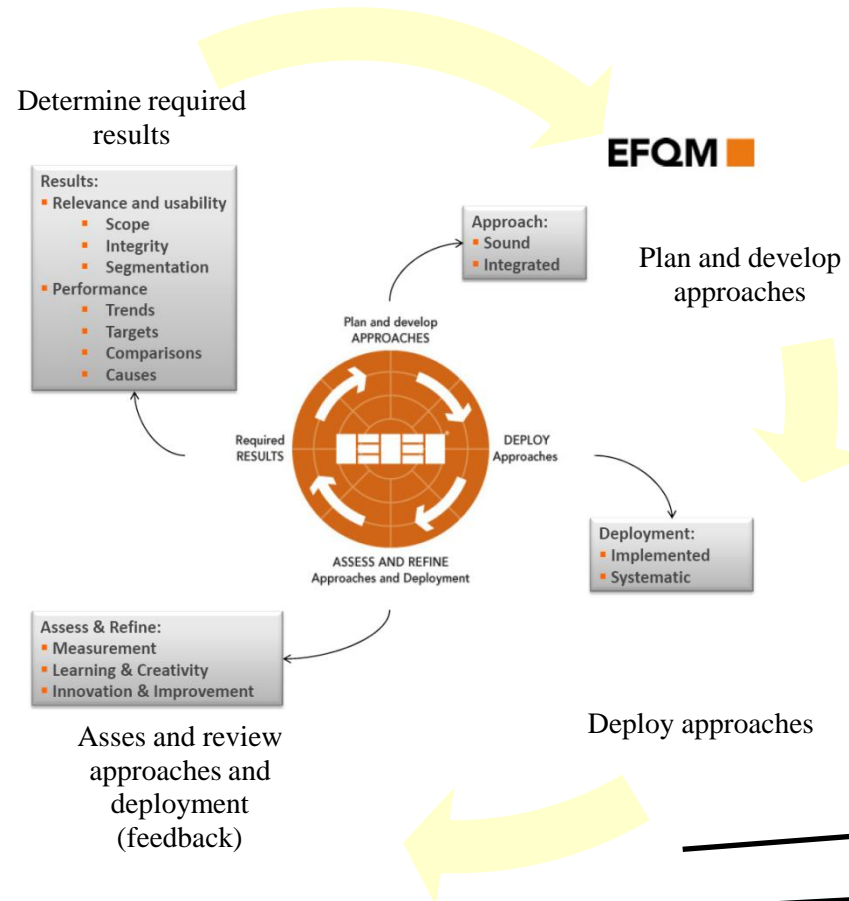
Determine required results

EFQM

Results:
- Relevance and usability
  - Scope
  - Integrity
  - Segmentation
- Performance
  - Trends
  - Targets
  - Comparisons
  - Causes

Approach:
- Sound
- Integrated

Plan and develop approaches

Plan and develop APPROACHES

Required RESULTS

DEPLOY Approaches

ASSESS AND REFINE Approaches and Deployment

Deployment:
- Implemented
- Systematic

Assess & Refine:
- Measurement
- Learning & Creativity
- Innovation & Improvement

Deploy approaches

Asses and review approaches and deployment (feedback)